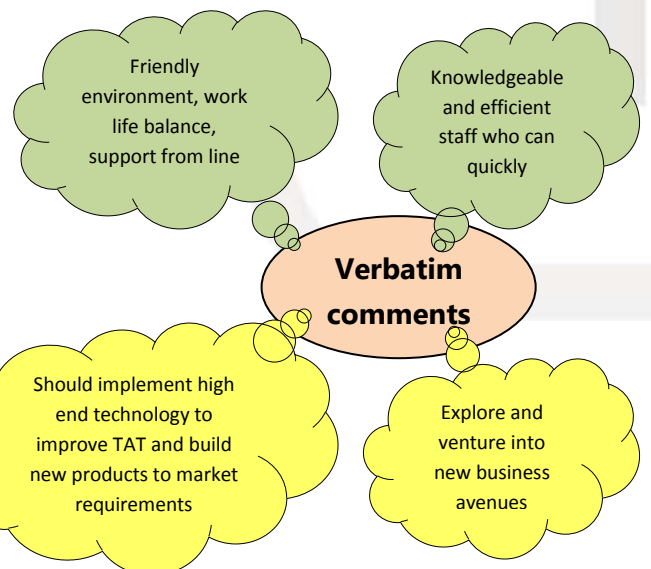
Friendly environment, work life balance, support from line

Knowledgeable and efficient staff who can quickly

Verbatim comments

Should implement high end technology to improve TAT and build new products to market requirements

Explore and venture into new business avenues